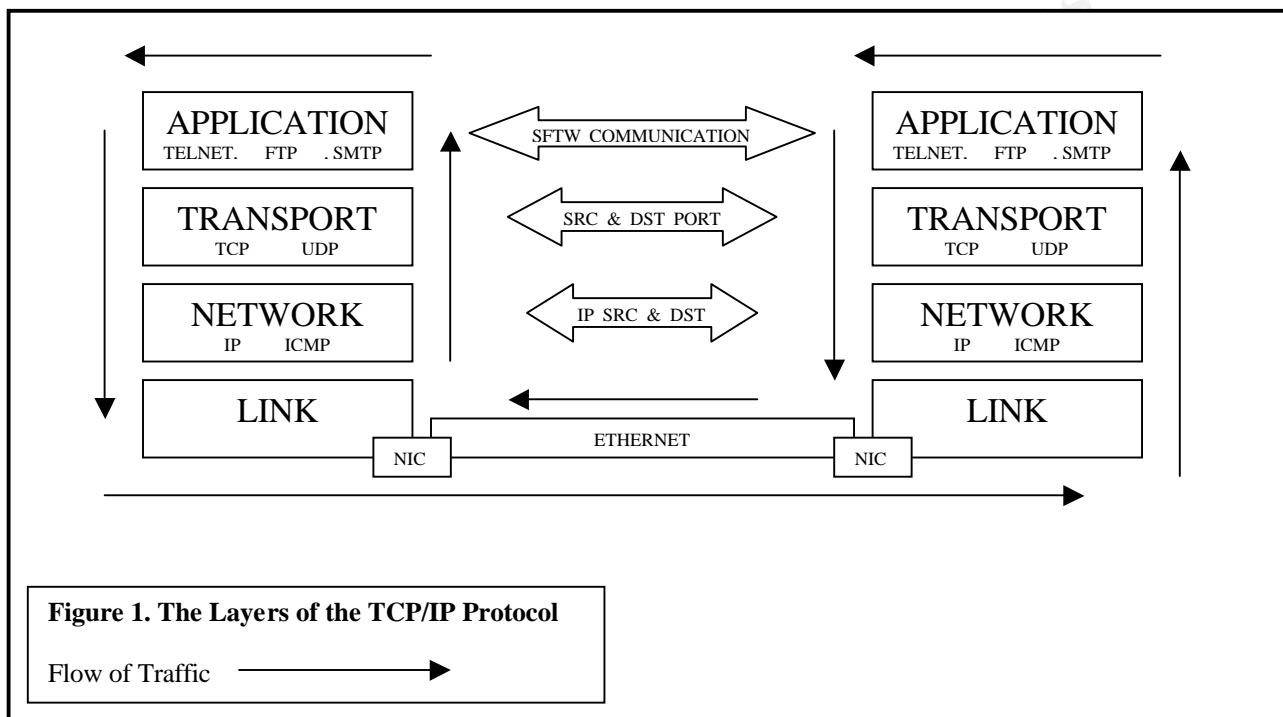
APPLICATION
TELNET. FTP . SMTP

TRANSPORT
TCP UDP

NETWORK
IP ICMP

LINK

SFTW COMMUNICATION

SRC & DST PORT

IP SRC & DST

APPLICATION
TELNET. FTP . SMTP

TRANSPORT
TCP UDP

NETWORK
IP ICMP

LINK

NIC

ETHERNET

NIC

**Figure 1. The Layers of the TCP/IP Protocol**

Flow of Traffic